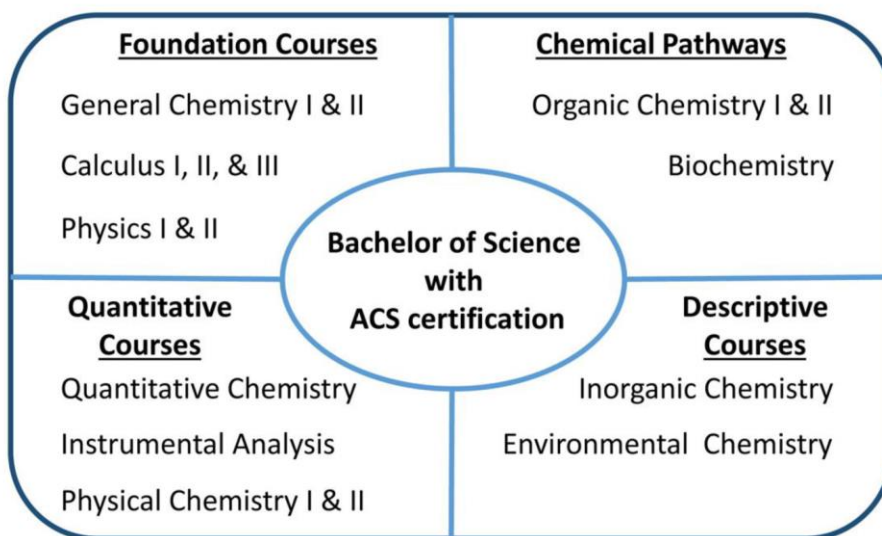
Foundation Courses

General Chemistry I & II

Calculus I, II, & III

Physics I & II

Chemical Pathways

Organic Chemistry I & II

Biochemistry

Bachelor of Science with ACS certification

Quantitative Courses

Quantitative Chemistry

Instrumental Analysis

Physical Chemistry I & II

Descriptive Courses

Inorganic Chemistry

Environmental Chemistry